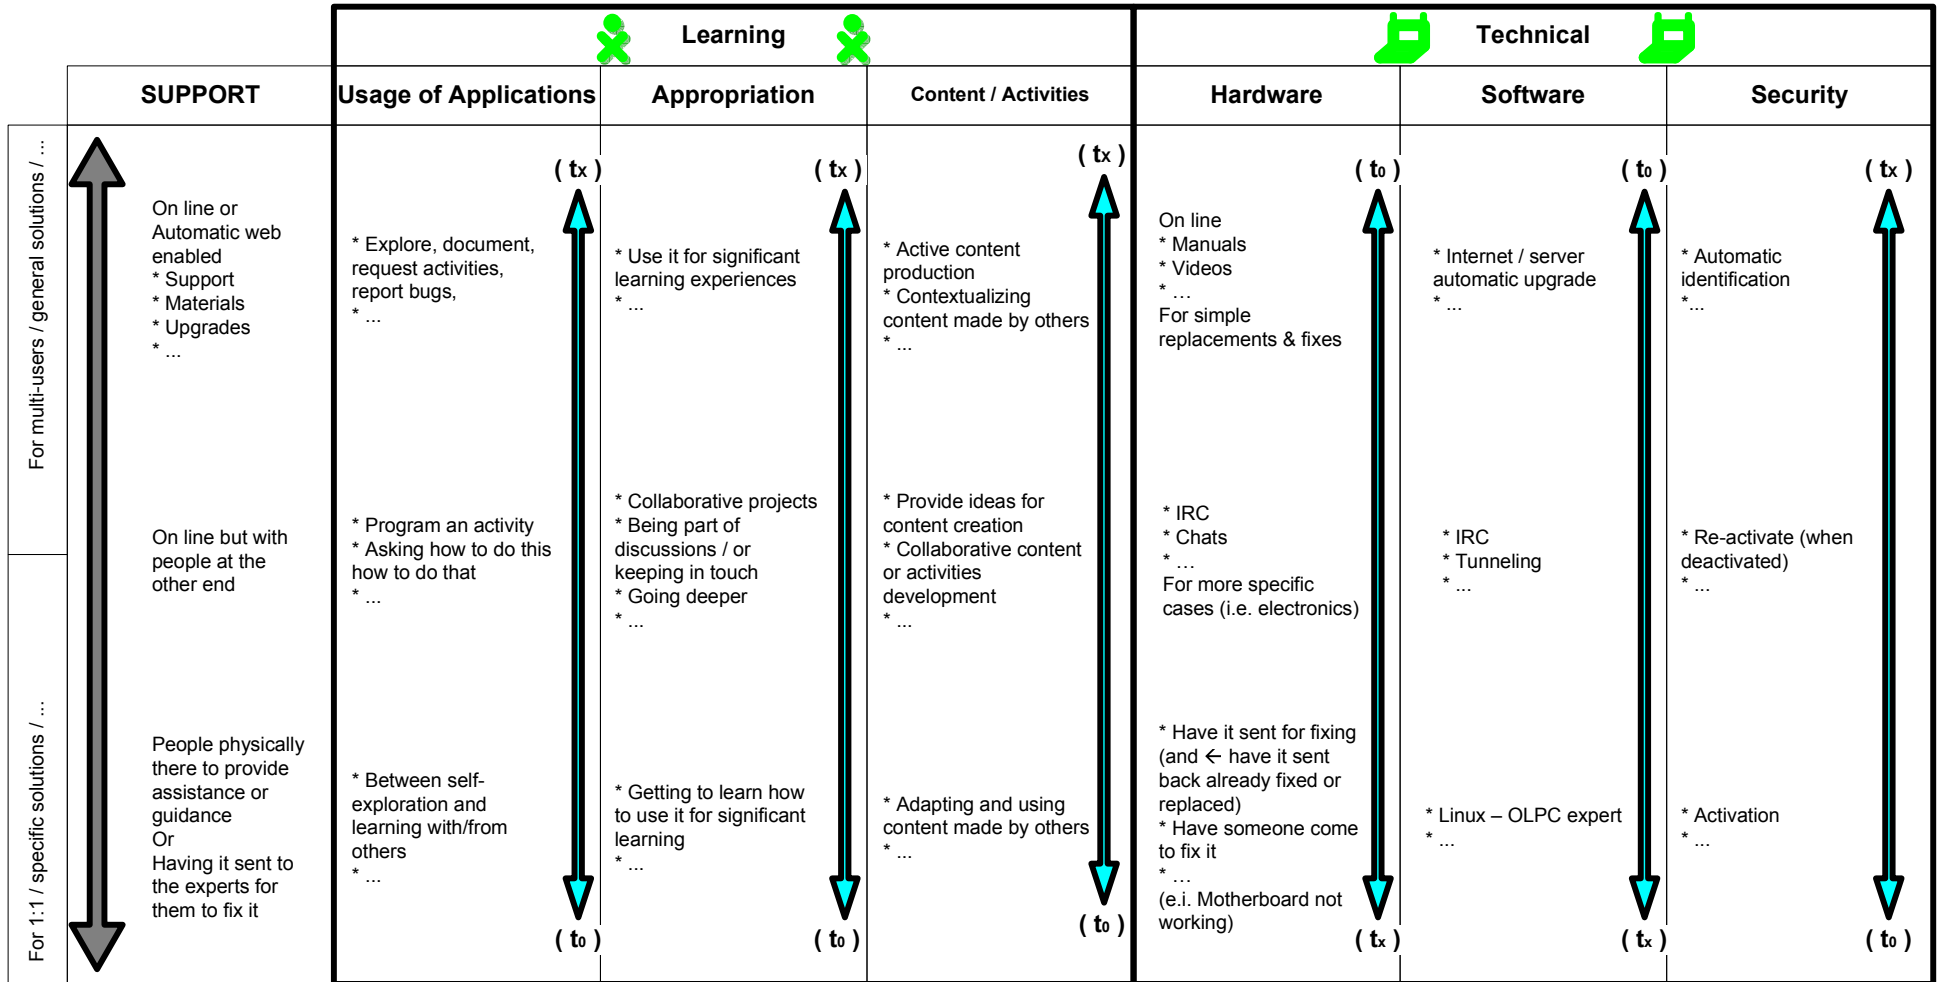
| | Learning | | | Technical | | |
|---|---|---|---|---|---|---|
| SUPPORT | Usage of Applications | Appropriation | Content / Activities | Hardware | Software | Security |
| | ( tx ) | ( tx ) | ( tx ) | ( to ) | ( to ) | ( tx ) |
| On line or Automatic web enabled * Support * Materials * Upgrades * ... | * Explore, document, request activities, report bugs, * ... | * Use it for significant learning experiences * ... | * Active content production * Contextualizing content made by others * ... | On line * Manuals * Videos * … For simple replacements & fixes | * Internet / server automatic upgrade * ... | * Automatic identification *... |
| On line but with people at the other end | * Program an activity * Asking how to do this how to do that * ... | * Collaborative projects * Being part of discussions / or keeping in touch * Going deeper * ... | * Provide ideas for content creation * Collaborative content or activities development * ... | * IRC * Chats * … For more specific cases (i.e. electronics) | * IRC * Tunneling * ... | * Re-activate (when deactivated) * ... |
| People physically there to provide assistance or guidance Or Having it sent to the experts for them to fix it | * Between self-exploration and learning with/from others * ... | * Getting to learn how to use it for significant learning * ... | * Adapting and using content made by others * ... | * Have it sent for fixing (and ← have it sent back already fixed or replaced) * Have someone come to fix it * … (e.i. Motherboard not working) | * Linux – OLPC expert * ... | * Activation * ... |
| | ( to ) | ( to ) | ( to ) | ( tx ) | ( tx ) | ( to ) |

For multi-users / general solutions / ...

For 1:1 / specific solutions / ...